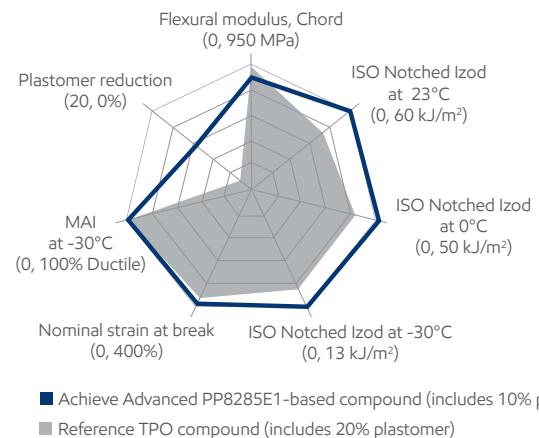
Flexural modulus, Chord
(0, 950 MPa)

ISO Notched Izod
at 23°C
(0, 60 kJ/m$^2$)

ISO Notched Izod
at 0°C
(0, 50 kJ/m$^2$)

ISO Notched Izod at -30°C
(0, 13 kJ/m$^2$)

Nominal strain at break
(0, 400%)

MAI
at -30°C
(0, 100% Ductile)

Plastomer reduction
(20, 0%)

Achieve Advanced PP8285E1-based compound (includes 10% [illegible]

Reference TPO compound (includes 20% plastomer)